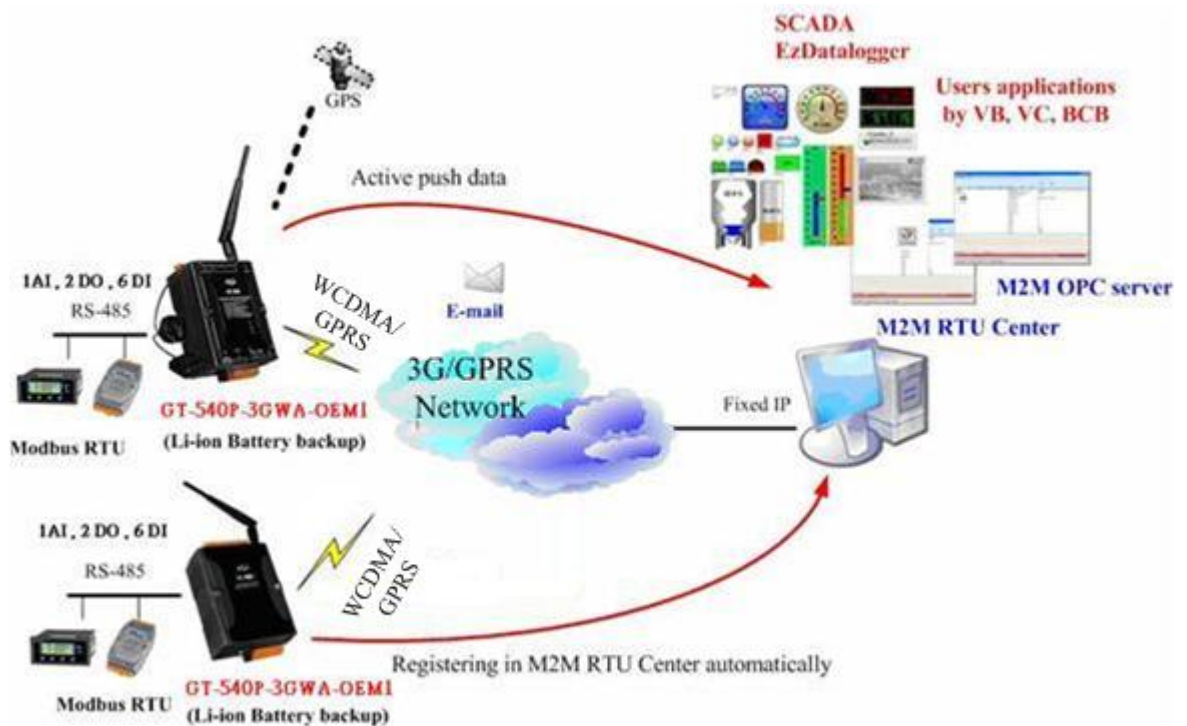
SCADA
EzDatalogger

Users applications
by VB, VC, BCB

GPS

Active push data

1AI , 2 DO , 6 DI

RS-485

WCDMA/
GPRS

E-mail

M2M OPC server

M2M RTU Center

3G/GPRS
Network

Fixed IP

GT-540P-3GWA-OEM1
(Li-ion Battery backup)

Modbus RTU

1AI , 2 DO , 6 DI

RS-485

WCDMA/
GPRS

Registering in M2M RTU Center automatically

Modbus RTU

GT-540P-3GWA-OEM1
(Li-ion Battery backup)